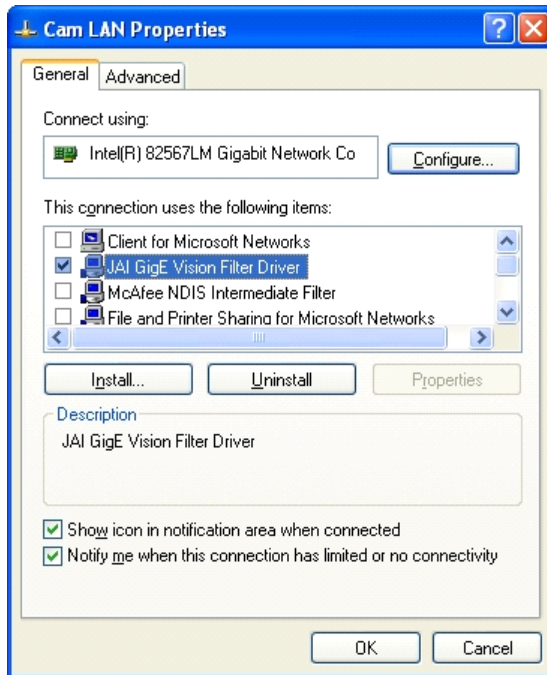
Cam LAN Properties

General | Advanced

Connect using:

Intel(R) 82567LM Gigabit Network Co

Configure...

This connection uses the following items:

Client for Microsoft Networks
JAI GigE Vision Filter Driver
McAfee NDIS Intermediate Filter
File and Printer Sharing for Microsoft Networks

Install... | Uninstall | Properties

Description
JAI GigE Vision Filter Driver

Show icon in notification area when connected
Notify me when this connection has limited or no connectivity

OK | Cancel